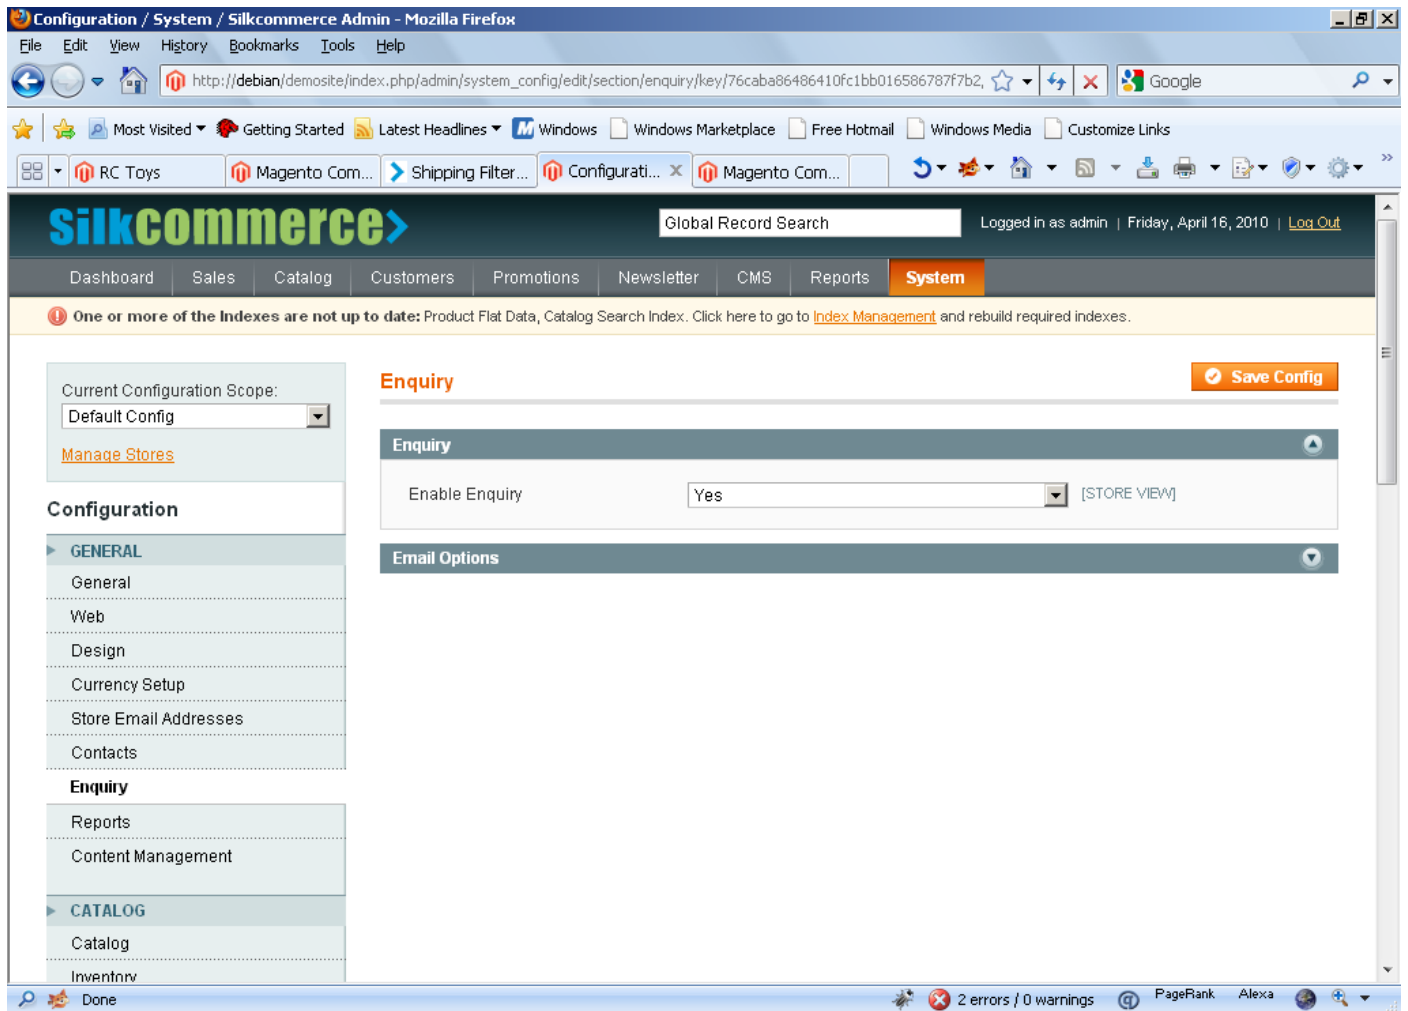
Configuration / System / Silkcommerce Admin - Mozilla Firefox

File Edit View History Bookmarks Tools Help

http://debian/demosite/index.php/admin/system_config/edit/section/enquiry/key/76caba86486410fc1bb016586787f7b2,

Google

Most Visited Getting Started Latest Headlines Windows Windows Marketplace Free Hotmail Windows Media Customize Links

RC Toys Magento Com... Shipping Filter... Configurati... Magento Com...

Silkcommerce

Global Record Search

Logged in as admin | Friday, April 16, 2010 | Log Out

Dashboard Sales Catalog Customers Promotions Newsletter CMS Reports System

One or more of the Indexes are not up to date: Product Flat Data, Catalog Search Index. Click here to go to Index Management and rebuild required indexes.

Current Configuration Scope:
Default Config
Manage Stores

Configuration

GENERAL
General
Web
Design
Currency Setup
Store Email Addresses
Contacts
Enquiry
Reports
Content Management

CATALOG
Catalog
Inventory

Enquiry

Save Config

Enquiry

Enable Enquiry Yes [STORE VIEW]

Email Options

Done 2 errors / 0 warnings PageRank Alexa